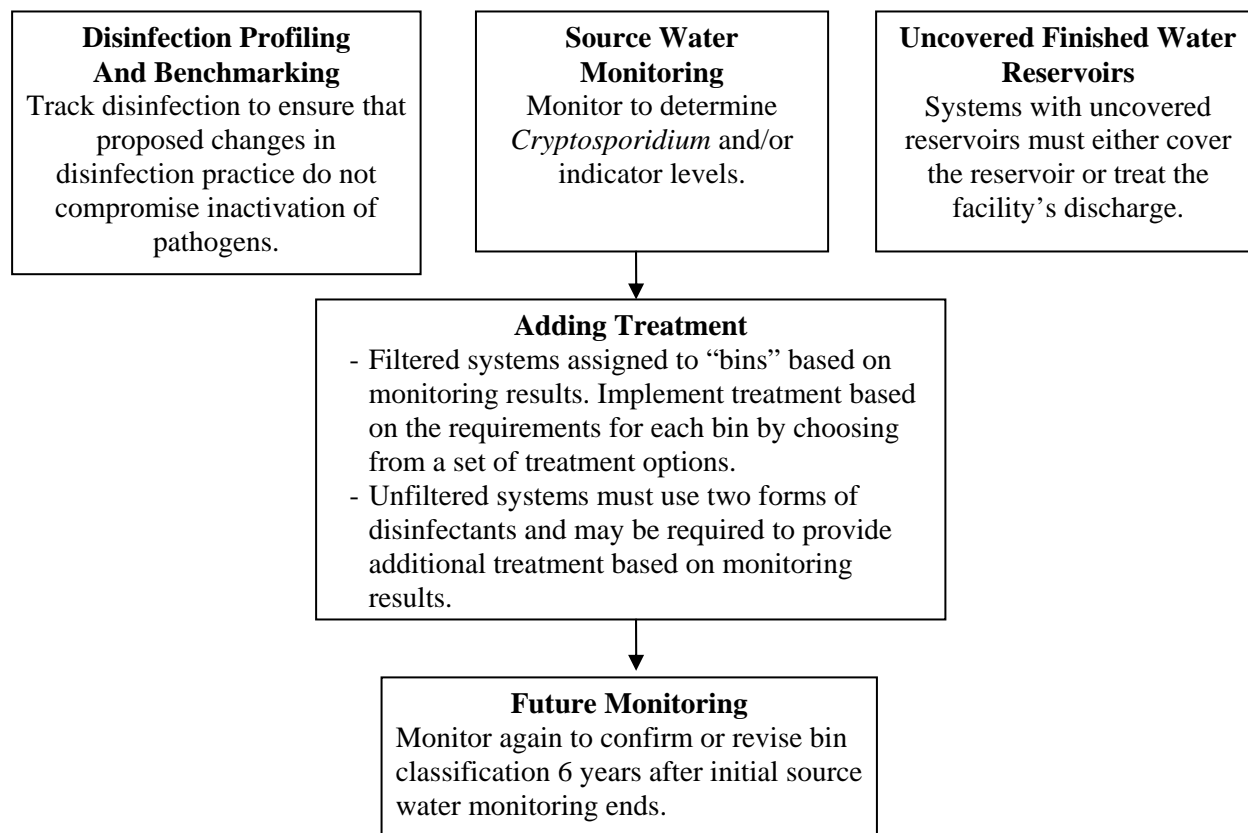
**Disinfection Profiling And Benchmarking**
Track disinfection to ensure that proposed changes in disinfection practice do not compromise inactivation of pathogens.

**Source Water Monitoring**
Monitor to determine *Cryptosporidium* and/or indicator levels.

**Uncovered Finished Water Reservoirs**
Systems with uncovered reservoirs must either cover the reservoir or treat the facility's discharge.

**Adding Treatment**
- Filtered systems assigned to "bins" based on monitoring results. Implement treatment based on the requirements for each bin by choosing from a set of treatment options.
- Unfiltered systems must use two forms of disinfectants and may be required to provide additional treatment based on monitoring results.

**Future Monitoring**
Monitor again to confirm or revise bin classification 6 years after initial source water monitoring ends.